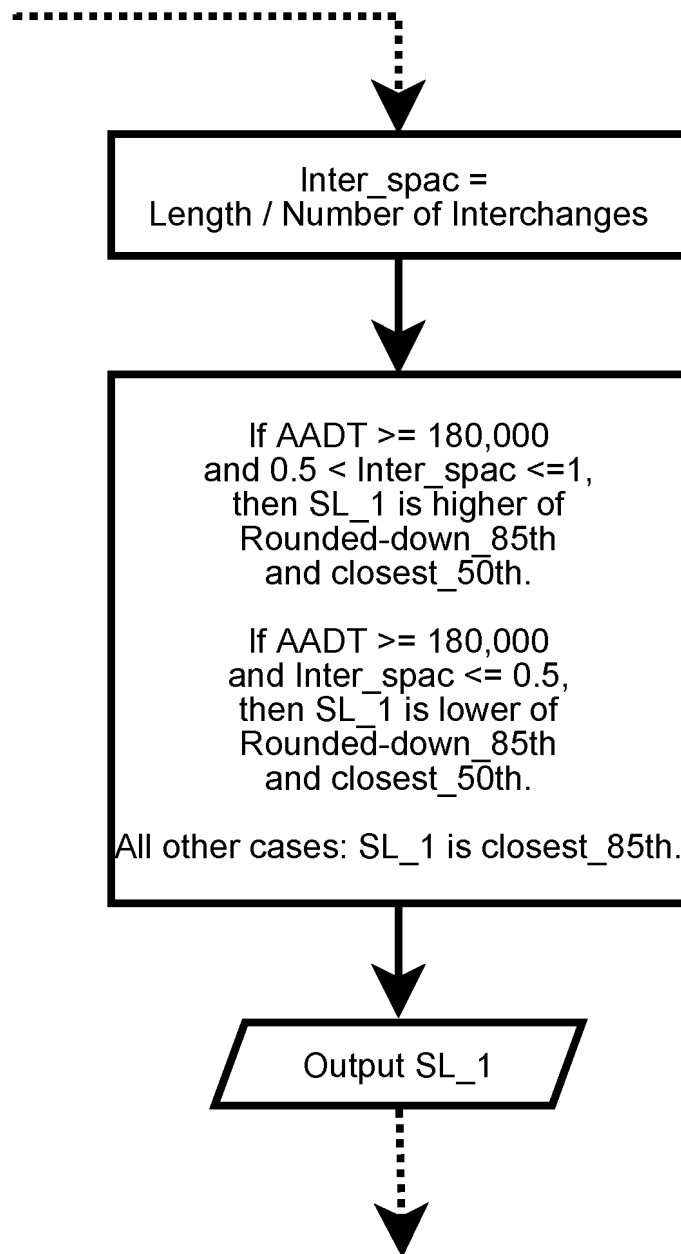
Inter_spac =
Length / Number of Interchanges

If AADT >= 180,000 and 0.5 < Inter_spac <=1, then SL_1 is higher of Rounded-down_85th and closest_50th.

If AADT >= 180,000 and Inter_spac <= 0.5, then SL_1 is lower of Rounded-down_85th and closest_50th.

All other cases: SL_1 is closest_85th.

Output SL_1